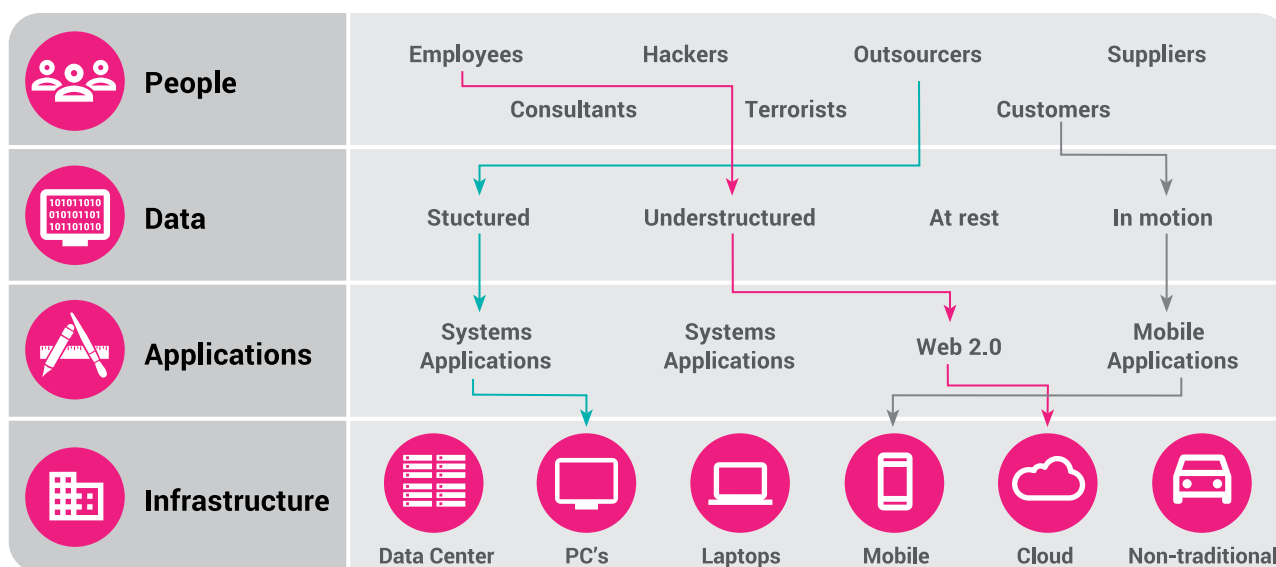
People

Employees Hackers Outsourcers Suppliers

Consultants Terrorists Customers

Data

101011010
010101101
101101010

Stuctured Understructured At rest In motion

Applications

Systems Applications Systems Applications Web 2.0 Mobile Applications

Infrastructure

Data Center PC's Laptops Mobile Cloud Non-traditional